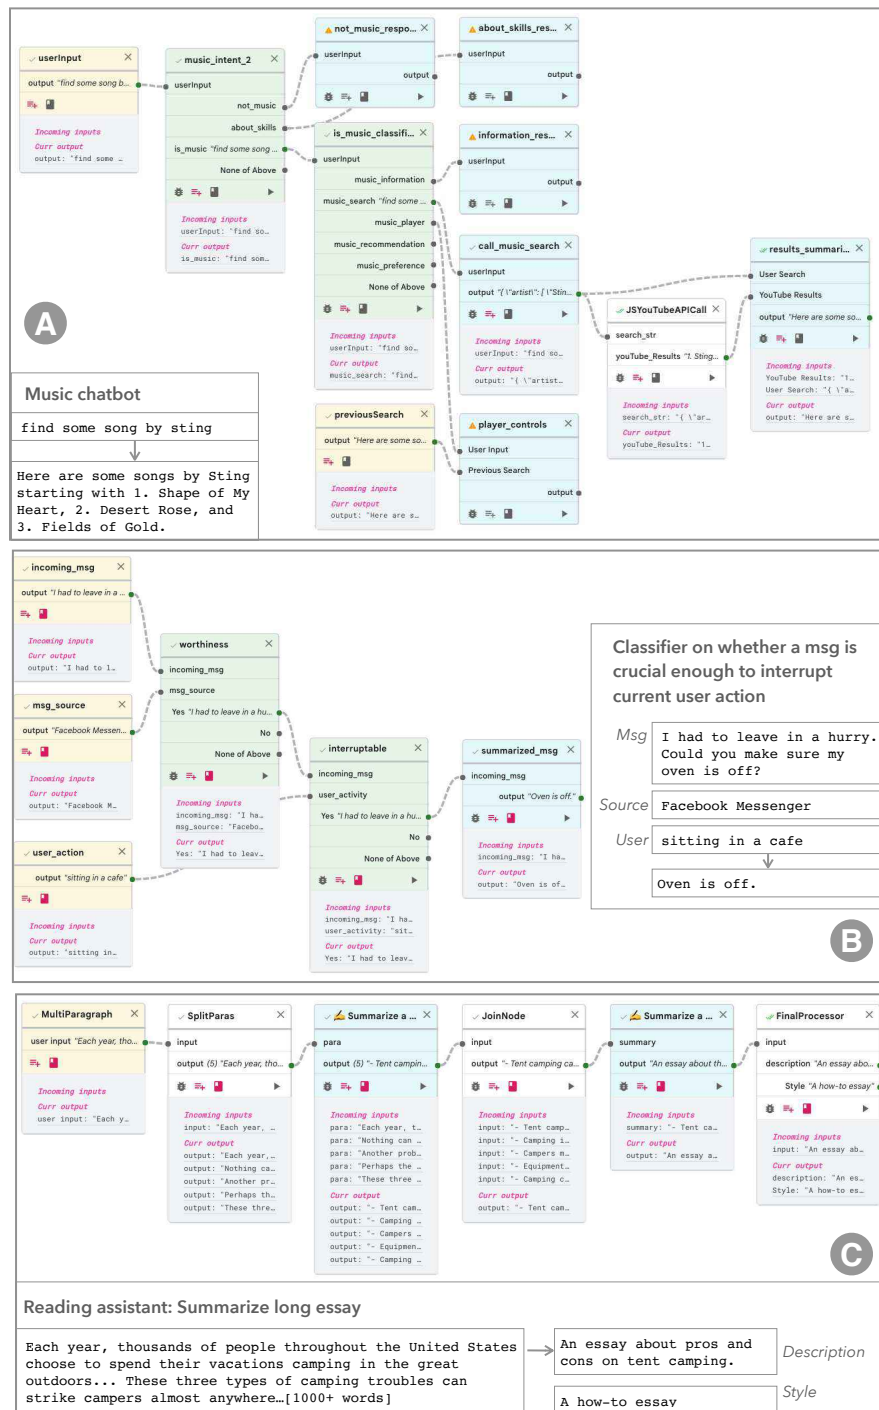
userInput
output "find some song b...
Incoming inputs
Curr output
output: "find some …

music_intent_2
userInput
not_music
about_skills
is_music "find some song …
None of Above
Incoming inputs
userInput: "find so…
Curr output
is_music: "find som…

not_music_respo...
userInput
output

about_skills_res...
userInput
output

is_music_classifi...
userInput
music_information
music_search "find some …
music_player
music_recommendation
music_preference
None of Above
Incoming inputs
userInput: "find so…
Curr output
music_search: "find…

information_res...
userInput
output

call_music_search
userInput
output "[ \"artist\": [ \"Stin...
Incoming inputs
userInput: "find so…
Curr output
output: "( \"artist…

JSYouTubeAPICall
search_str
youTube_Results "1. Sting...
Incoming inputs
search_str: "( \"ar…
Curr output
youTube_Results: "1…

results_summari...
User Search
YouTube Results
output "Here are some so...
Incoming inputs
YouTube Results: "1…
User Search: "( \"a…
Curr output
output: "Here are s…

A

Music chatbot
find some song by sting
Here are some songs by Sting starting with 1. Shape of My Heart, 2. Desert Rose, and 3. Fields of Gold.

previousSearch
output "Here are some so...
Incoming inputs
Curr output
output: "Here are s…

player_controls
User Input
Previous Search
output

incoming_msg
output "I had to leave in a ...
Incoming inputs
Curr output
output: "I had to l…

msg_source
output "Facebook Messen...
Incoming inputs
Curr output
output: "Facebook M…

user_action
output "sitting in a cafe"
Incoming inputs
Curr output
output: "sitting in…

worthiness
incoming_msg
msg_source
Yes "I had to leave in a hu...
No
None of Above
Incoming inputs
incoming_msg: "I ha…
msg_source: "Facebo…
Curr output
Yes: "I had to leav…

interruptable
incoming_msg
user_activity
Yes "I had to leave in a hu...
No
None of Above
Incoming inputs
incoming_msg: "I ha…
user_activity: "sit…
Curr output
Yes: "I had to leav…

summarized_msg
incoming_msg
output "Oven is off."
Incoming inputs
incoming_msg: "I ha…
Curr output
output: "Oven is of…

Classifier on whether a msg is crucial enough to interrupt current user action
Msg I had to leave in a hurry. Could you make sure my oven is off?
Source Facebook Messenger
User sitting in a cafe
Oven is off.

B

MultiParagraph
user input "Each year, tho...
Incoming inputs
Curr output
user input: "Each y…

SplitParas
input
output (5) "Each year, tho...
Incoming inputs
input: "Each year, …
Curr output
output: "Each year,…
output: "Nothing ca…
output: "Another pr…
output: "Perhaps th…
output: "These thre…

Summarize a ...
para
output (5) "- Tent campin...
Incoming inputs
para: "Each year, t…
para: "Nothing can …
para: "Another prob…
para: "Perhaps the …
para: "These three …
Curr output
output: "- Tent cam…
output: "- Camping …
output: "- Campers …
output: "- Equipmen…
output: "- Camping …

JoinNode
input
output "- Tent camping ca...
Incoming inputs
input: "- Tent camp…
input: "- Camping i…
input: "- Campers m…
input: "- Equipment…
input: "- Camping c…
Curr output
output: "- Tent cam…

Summarize a ...
summary
output "An essay about th...
Incoming inputs
summary: "- Tent ca…
Curr output
output: "An essay a…

FinalProcessor
input
description "An essay abo...
Style "A how-to essay"
Incoming inputs
input: "An essay ab…
Curr output
description: "An es…
Style: "A how-to es…

C

Reading assistant: Summarize long essay
Each year, thousands of people throughout the United States choose to spend their vacations camping in the great outdoors... These three types of camping troubles can strike campers almost anywhere…[1000+ words]
An essay about pros and cons on tent camping.
Description
A how-to essay
Style